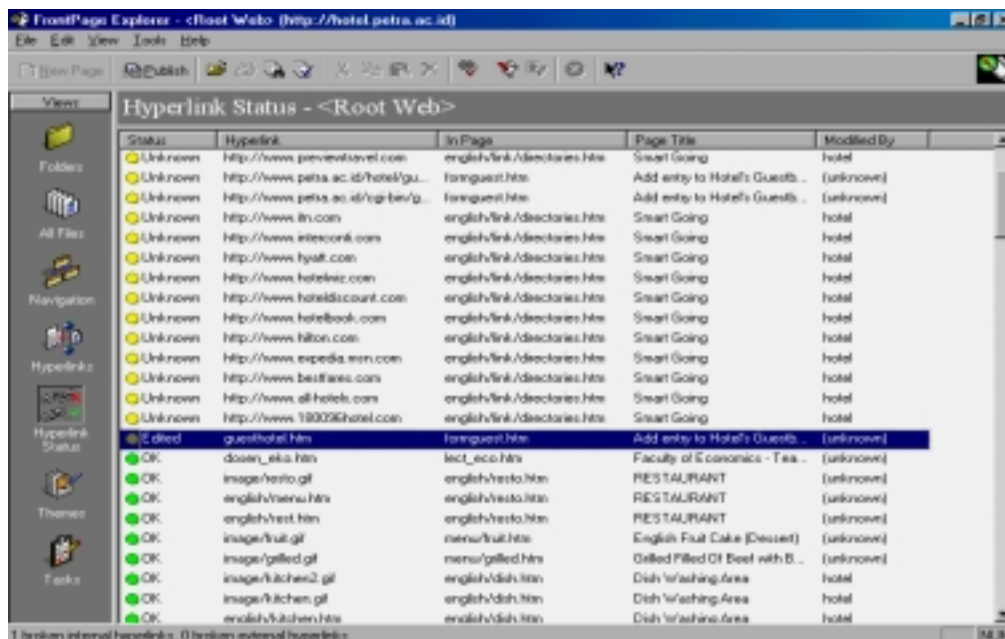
FrontPage Explorer - <Root Web> (http://hotel.petra.ac.id)

File Edit View Tools Help

New Page Publish

Views

Folders

All Files

Navigation

Hyperlinks

Hyperlink Status

Themes

Tasks

Hyperlink Status - <Root Web>

| Status | Hyperlink | In Page | Page Title | Modified By |
|---|---|---|---|---|
| Unknown | http://www.previewtravel.com | english/link/directories.htm | Smart Going | hotel |
| Unknown | http://www.petra.ac.id/hotel/gu... | formguest.htm | Add entry to Hotel's Guestb... | (unknown) |
| Unknown | http://www.petra.ac.id/cgi-bin/g... | formguest.htm | Add entry to Hotel's Guestb... | (unknown) |
| Unknown | http://www.itn.com | english/link/directories.htm | Smart Going | hotel |
| Unknown | http://www.interconti.com | english/link/directories.htm | Smart Going | hotel |
| Unknown | http://www.hyatt.com | english/link/directories.htm | Smart Going | hotel |
| Unknown | http://www.hotelwiz.com | english/link/directories.htm | Smart Going | hotel |
| Unknown | http://www.hoteldiscount.com | english/link/directories.htm | Smart Going | hotel |
| Unknown | http://www.hotelbook.com | english/link/directories.htm | Smart Going | hotel |
| Unknown | http://www.hilton.com | english/link/directories.htm | Smart Going | hotel |
| Unknown | http://www.expedia.msn.com | english/link/directories.htm | Smart Going | hotel |
| Unknown | http://www.bestfares.com | english/link/directories.htm | Smart Going | hotel |
| Unknown | http://www.all-hotels.com | english/link/directories.htm | Smart Going | hotel |
| Unknown | http://www.180096hotel.com | english/link/directories.htm | Smart Going | hotel |
| Edited | guesthotel.htm | formguest.htm | Add entry to Hotel's Guestb... | (unknown) |
| OK | dosen_eko.htm | lect_eco.htm | Faculty of Economics - Tea... | (unknown) |
| OK | image/resto.gif | english/resto.htm | RESTAURANT | (unknown) |
| OK | english/menu.htm | english/resto.htm | RESTAURANT | (unknown) |
| OK | english/rest.htm | english/resto.htm | RESTAURANT | (unknown) |
| OK | image/fruit.gif | menu/fruit.htm | English Fruit Cake (Dessert) | (unknown) |
| OK | image/grilled.gif | menu/grilled.htm | Grilled Filled Of Beef with B... | (unknown) |
| OK | image/kitchen2.gif | english/dish.htm | Dish Washing Area | hotel |
| OK | image/kitchen.gif | english/dish.htm | Dish Washing Area | hotel |
| OK | english/kitchen.htm | english/dish.htm | Dish Washing Area | hotel |

1 broken internal hyperlinks, 0 broken external hyperlinks